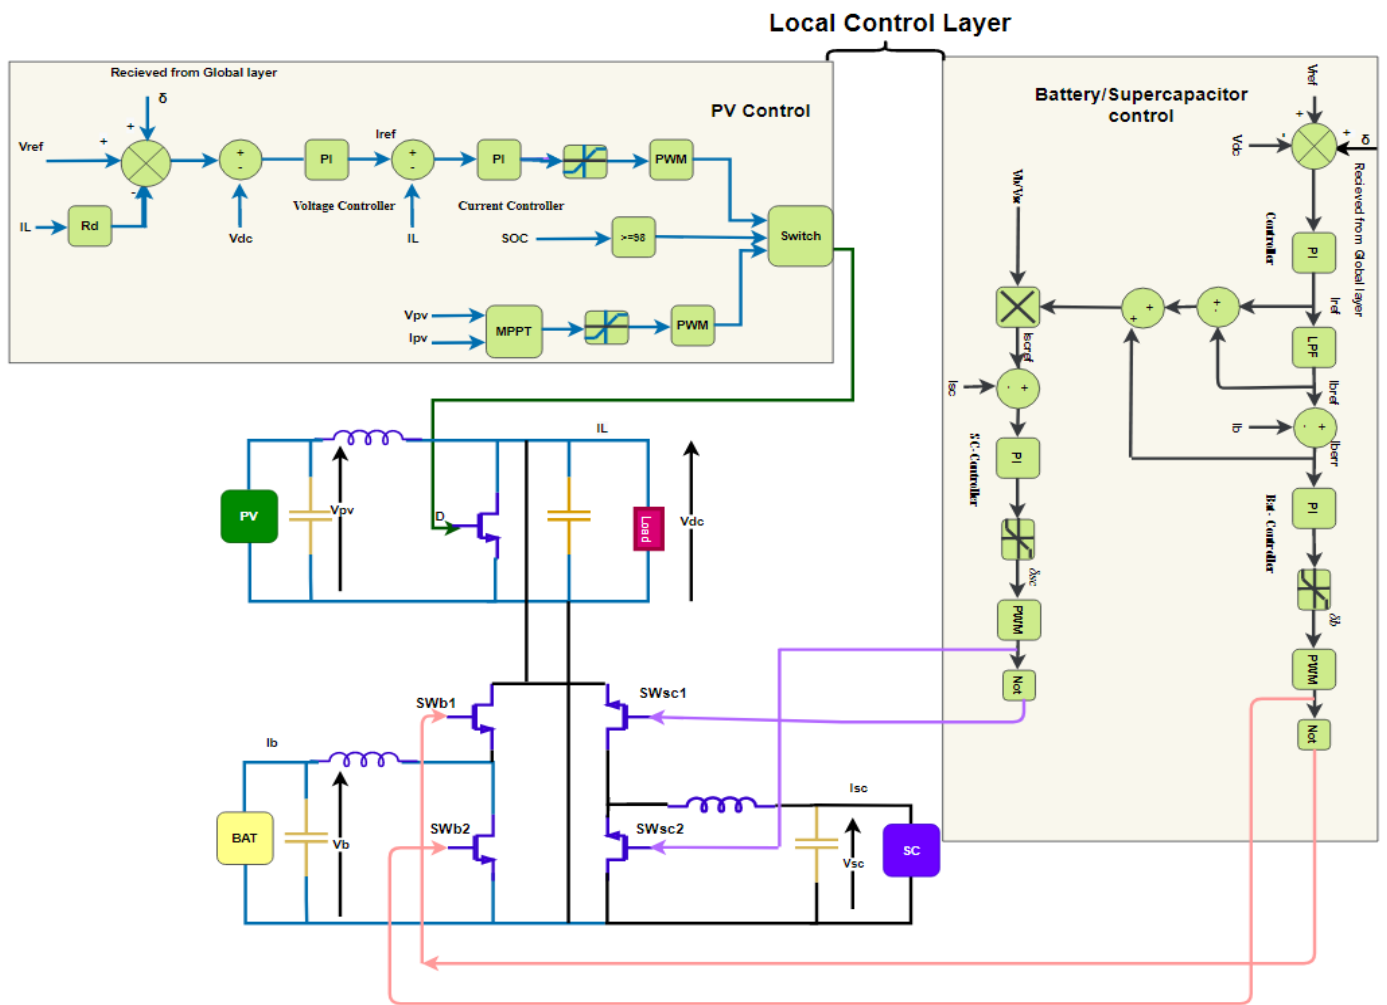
Local Control Layer

Recieved from Global layer

δ

PV Control

Vref
+
+
-
Rd
IL
+
-
Vdc
PI
Voltage Controller
Iref
+
-
IL
PI
Current Controller
PWM
SOC
>=98
Switch
Vpv
Ipv
MPPT
PWM

Battery/Supercapacitor control

Vref
+
-
δ
Vdc
Recieved from Global layer
Controller
PI
Iref
LPF
Ibref
Ib
+
-
Iberr
PI
Bat - Controller
δb
PWM
Not
+
+
+
-
Vb/Vsc
Iscref
Isc
-
+
PI
SC-Controller
δsc
PWM
Not

IL
PV
Vpv
D
Load
Vdc
SWb1
SWsc1
Ib
BAT
Vb
SWb2
SWsc2
Isc
Vsc
SC